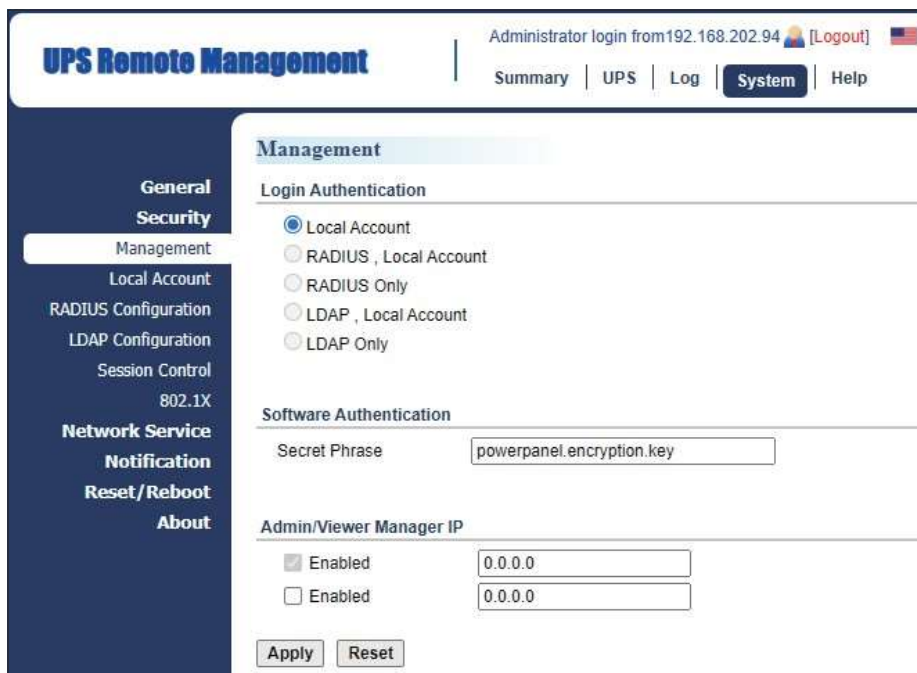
UPS Remote Management

Administrator login from192.168.202.94 [Logout]

Summary | UPS | Log | System | Help

General
Security
Management
Local Account
RADIUS Configuration
LDAP Configuration
Session Control
802.1X
Network Service
Notification
Reset/Reboot
About

Management

Login Authentication

Local Account
RADIUS , Local Account
RADIUS Only
LDAP , Local Account
LDAP Only

Software Authentication

Secret Phrase | powerpanel.encryption.key

Admin/Viewer Manager IP

Enabled | 0.0.0.0
Enabled | 0.0.0.0

Apply Reset